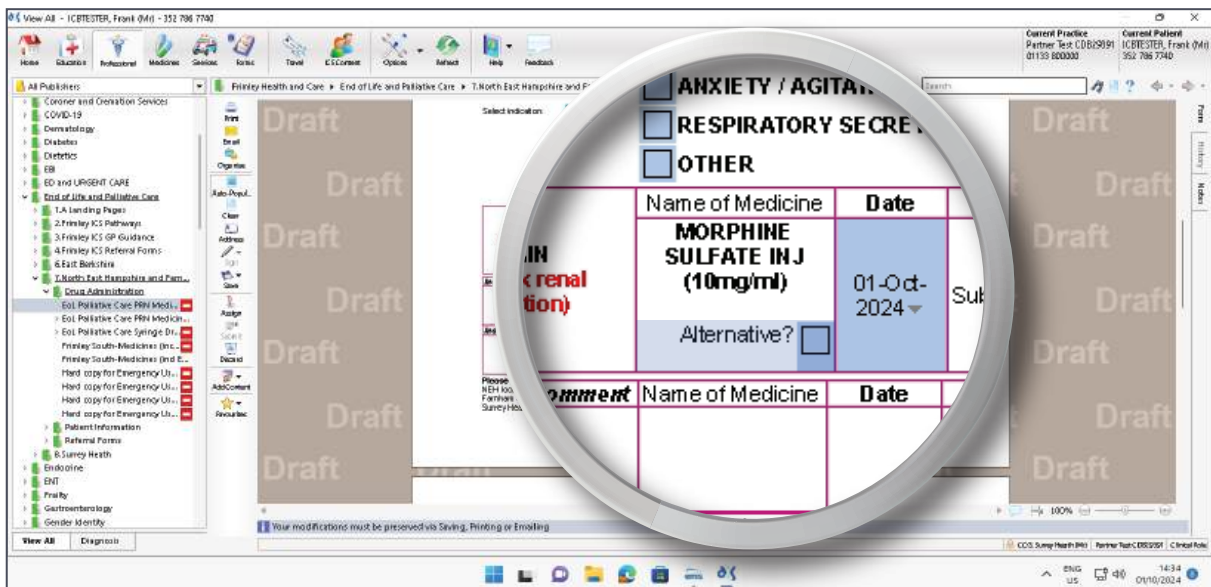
View All - ICBTESTER, Frank (Mr) - 352 786 7740

Home Education Professional Medicines Services Forms Travel ESContent Options Refresh Help Feedback

Current Practice
Partner Test CDB29091
01133 800000

Current Patient
ICBTESTER, Frank (Mr)
352 786 7740

All Publishers

Frimley Health and Care ▸ End of Life and Palliative Care ▸ 7.North East Hampshire and F

Search

Coroner and Cremation Services
COVID-19
Dermatology
Diabetes
Dietetics
EBI
ED and URGENT CARE
End of Life and Palliative Care
1.A Landing Pages
2.Frimley ICS Pathways
3.Frimley ICS GP Guidance
4.Frimley ICS Referral Forms
6.East Berkshire
7.North East Hampshire and Farn...
Drug Administration
EoL Palliative Care PRN Medic...
EoL Palliative Care PRN Medicin...
EoL Palliative Care Syringe Dr...
Frimley South-Medicines (inc...
Frimley South-Medicines (incl E...
Hard copy for Emergency Us...
Hard copy for Emergency Us...
Hard copy for Emergency Us...
Hard copy for Emergency Us...
Patient Information
Referral Forms
8.Surrey Heath
Endocrine
ENT
Frailty
Gastroenterology
Gender Identity

View All Diagnosis

Print
Email
Organise
Auto-Popul...
Clear
Address
Sign
Save
Assign
Submit
Discard
AddContent
Favourites

Draft Draft Draft Draft Draft Draft Draft Draft Draft Draft Draft Draft

Select indication:

ANXIETY / AGITA
RESPIRATORY SECRE
OTHER

| Name of Medicine | Date | |
|---|---|---|
| MORPHINE SULFATE INJ (10mg/ml) | 01-Oct-2024 | Sub |
| Alternative? | | |

IN
renal
tion)

Please
NEH loc
Farnham
Surrey Hea

omment | Name of Medicine | Date

Your modifications must be preserved via Saving, Printing or Emailing

100%

CCG: Surrey Heath (Mr) | Partner Test CDB29091 | Clinical Role

Forms History Notes

ENG US 14:34 01/10/2024